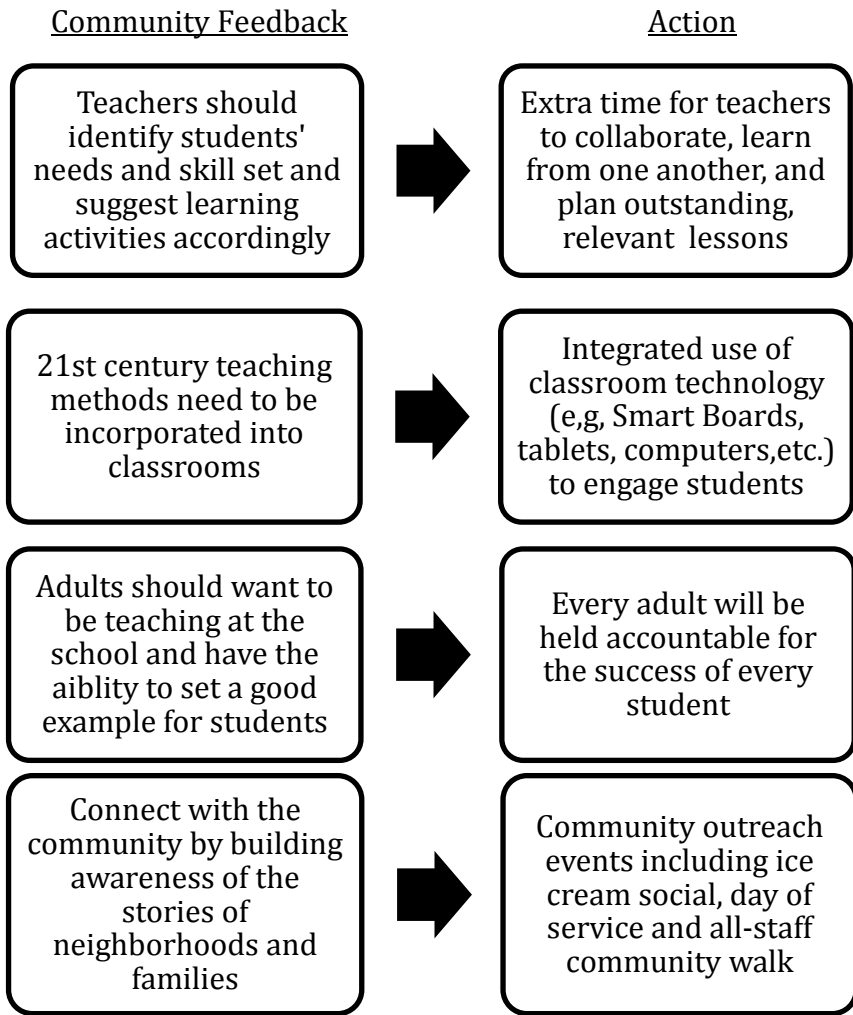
Community Feedback

Action

Teachers should identify students' needs and skill set and suggest learning activities accordingly

Extra time for teachers to collaborate, learn from one another, and plan outstanding, relevant lessons

21st century teaching methods need to be incorporated into classrooms

Integrated use of classroom technology (e,g, Smart Boards, tablets, computers,etc.) to engage students

Adults should want to be teaching at the school and have the aiblity to set a good example for students

Every adult will be held accountable for the success of every student

Connect with the community by building awareness of the stories of neighborhoods and families

Community outreach events including ice cream social, day of service and all-staff community walk